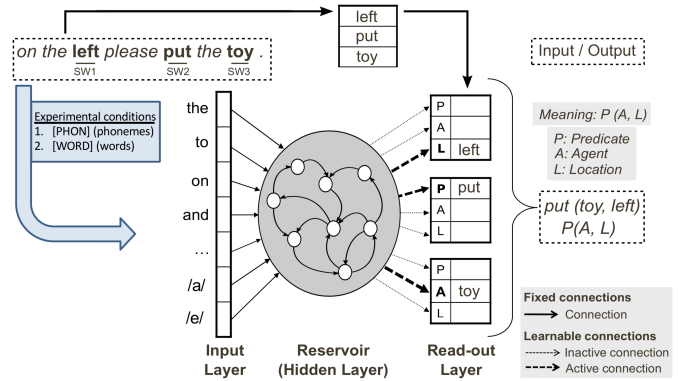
on the left please put the toy .
SW1 SW2 SW3

| left |
|---|
| put |
| toy |

Input / Output

Experimental conditions
1. [PHON] (phonemes)
2. [WORD] (words)

the
to
on
and
…
/a/
/e/

P
A
L left

P put
A
L

P
A toy
L

Meaning: P (A, L)

P: Predicate
A: Agent
L: Location

put (toy, left)
P(A, L)

Input Layer

Reservoir (Hidden Layer)

Read-out Layer

Fixed connections
Connection
Learnable connections
Inactive connection
Active connection